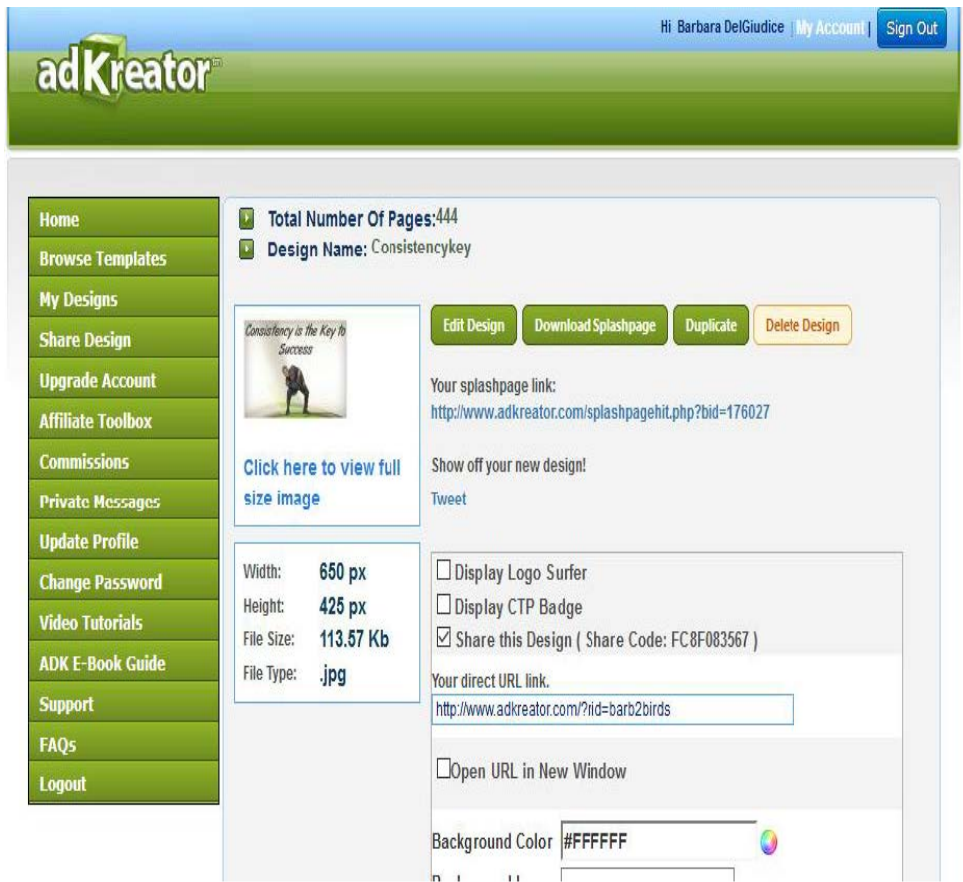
Hi Barbara DelGiudice | My Account | Sign Out

adKreator

Home
Browse Templates
My Designs
Share Design
Upgrade Account
Affiliate Toolbox
Commissions
Private Messages
Update Profile
Change Password
Video Tutorials
ADK E-Book Guide
Support
FAQs
Logout

Total Number Of Pages:444
Design Name: Consistencykey

Consistency is the Key to Success

Click here to view full size image

Edit Design | Download Splashpage | Duplicate | Delete Design

Your splashpage link:
http://www.adkreator.com/splashpagehit.php?bid=176027

Show off your new design!
Tweet

Width: 650 px
Height: 425 px
File Size: 113.57 Kb
File Type: .jpg

☐ Display Logo Surfer
☐ Display CTP Badge
☑ Share this Design ( Share Code: FC8F083567 )

Your direct URL link.
http://www.adkreator.com/?rid=barb2birds

☐Open URL in New Window

Background Color #FFFFFF

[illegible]